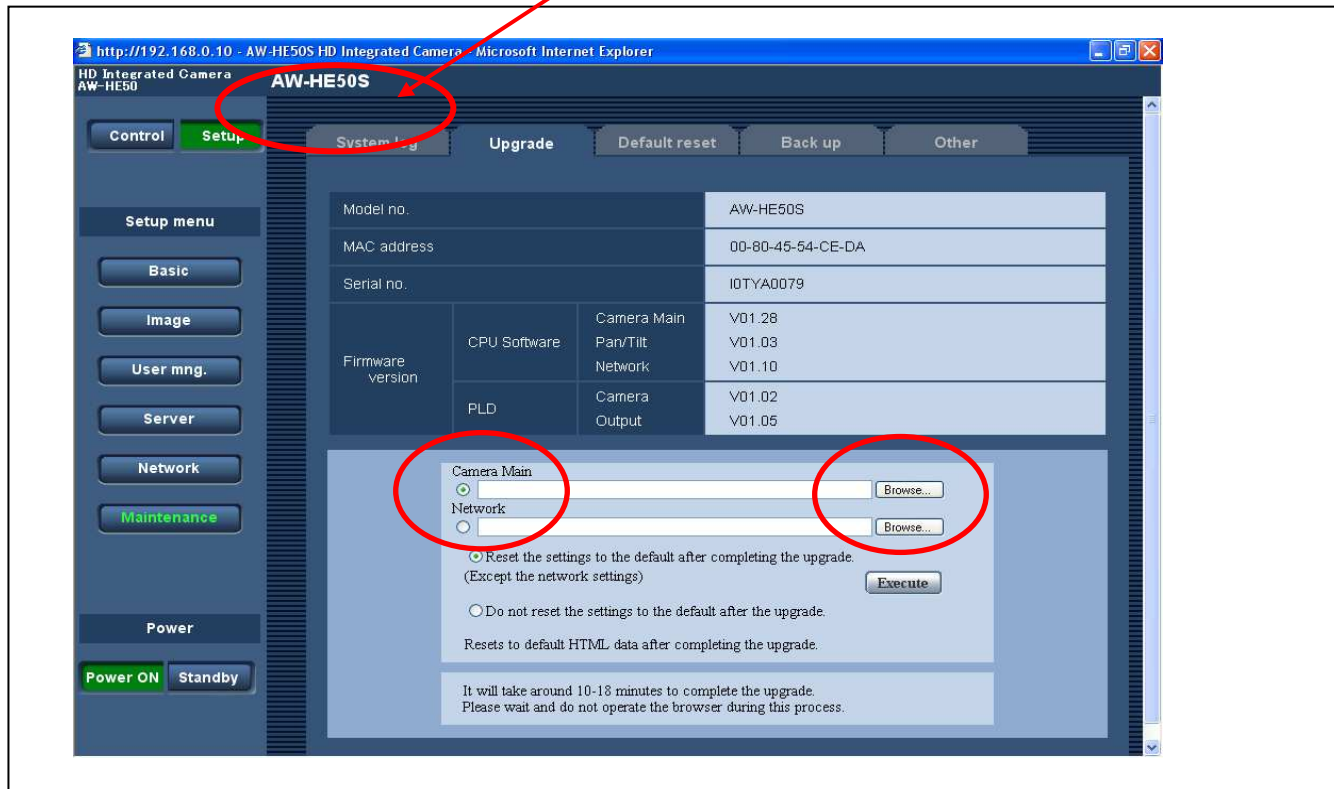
http://192.168.0.10 - AW-HE50S HD Integrated Camera - Microsoft Internet Explorer

HD Integrated Camera AW-HE50

AW-HE50S

Control Setup

System log | Upgrade | Default reset | Back up | Other

Setup menu

Basic

Image

User mng.

Server

Network

Maintenance

Power

Power ON Standby

| Model no. | | | AW-HE50S |
|---|---|---|---|
| MAC address | | | 00-80-45-54-CE-DA |
| Serial no. | | | I0TYA0079 |
| Firmware version | CPU Software | Camera Main | V01.28 |
| | | Pan/Tilt | V01.03 |
| | | Network | V01.10 |
| | PLD | Camera | V01.02 |
| | | Output | V01.05 |

Camera Main
Browse...
Network
Browse...
Reset the settings to the default after completing the upgrade. (Except the network settings)
Execute
Do not reset the settings to the default after the upgrade.
Resets to default HTML data after completing the upgrade.

It will take around 10-18 minutes to complete the upgrade.
Please wait and do not operate the browser during this process.